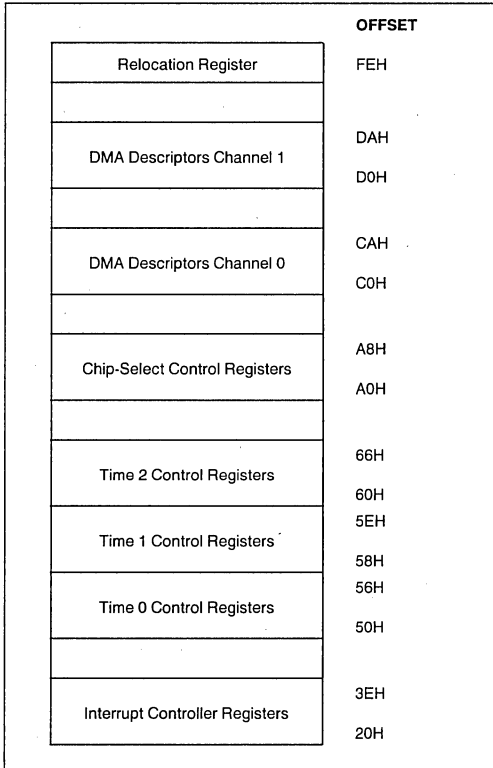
OFFSET

Relocation Register FEH

DAH
DMA Descriptors Channel 1
D0H

CAH
DMA Descriptors Channel 0
C0H

A8H
Chip-Select Control Registers
A0H

66H
Time 2 Control Registers
60H

5EH
Time 1 Control Registers
58H

56H
Time 0 Control Registers
50H

3EH
Interrupt Controller Registers
20H